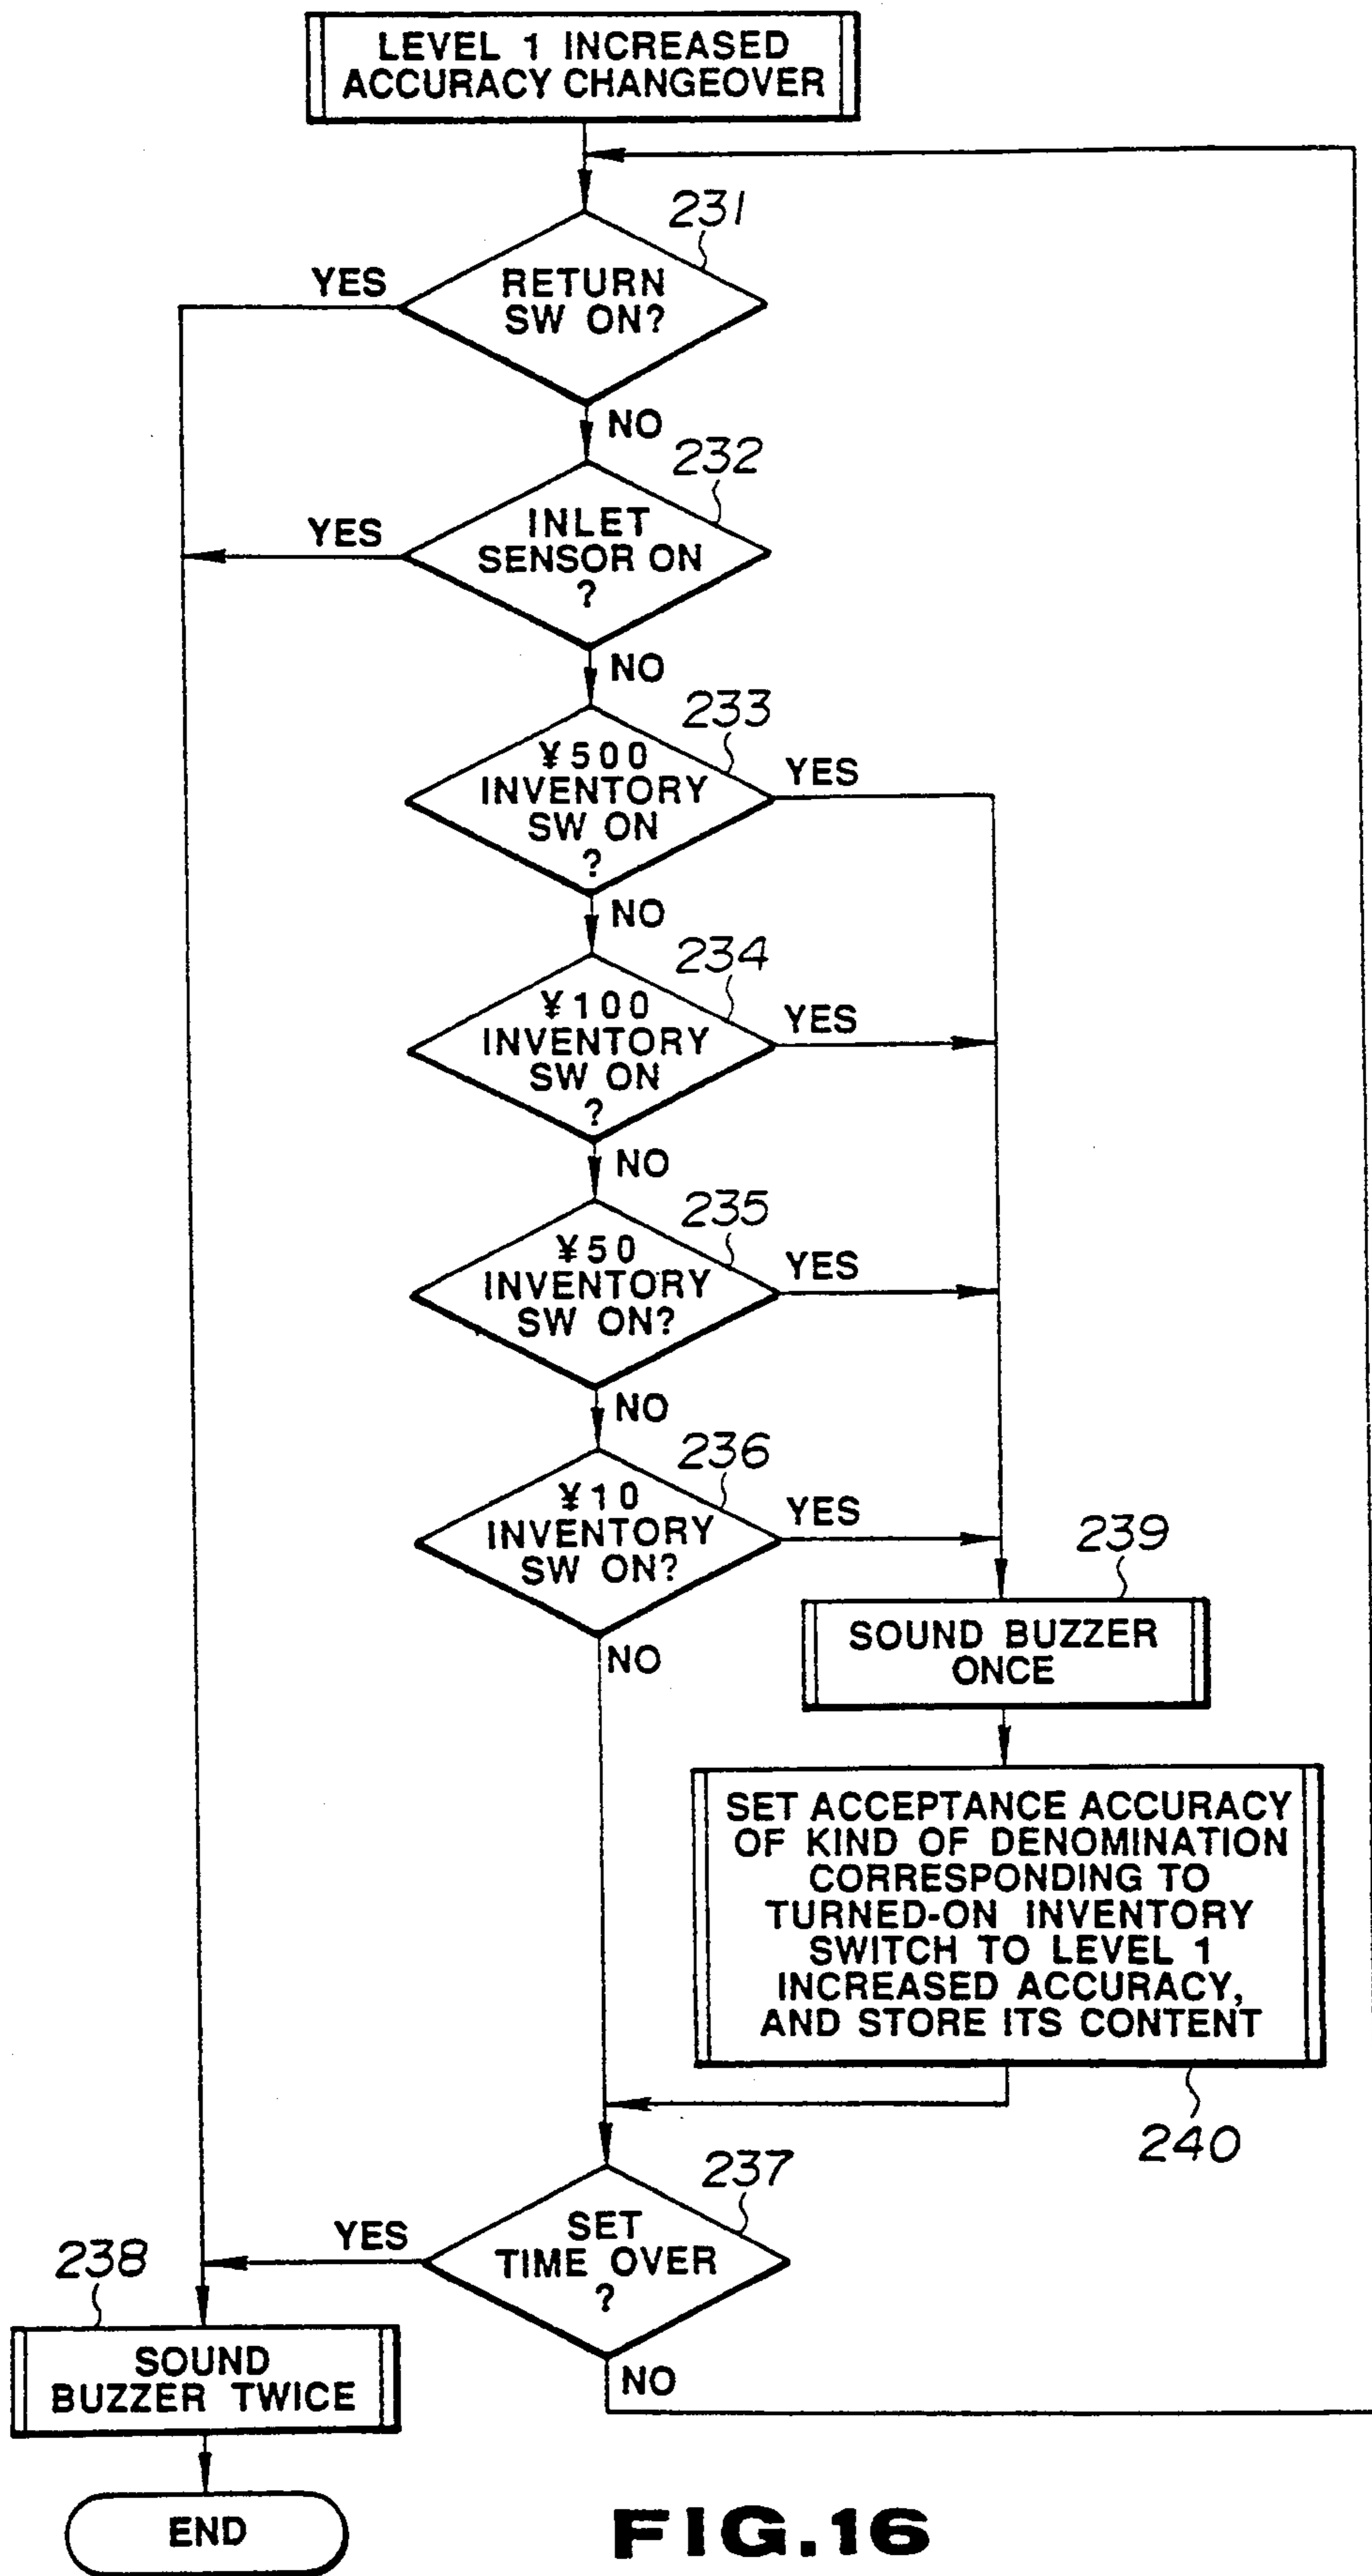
LEVEL 1 INCREASED ACCURACY CHANGEOVER

231
RETURN SW ON?
YES
NO

232
INLET SENSOR ON ?
YES
NO

233
¥500 INVENTORY SW ON ?
YES
NO

234
¥100 INVENTORY SW ON ?
YES
NO

235
¥50 INVENTORY SW ON?
YES
NO

236
¥10 INVENTORY SW ON?
YES
NO

239
SOUND BUZZER ONCE

SET ACCEPTANCE ACCURACY OF KIND OF DENOMINATION CORRESPONDING TO TURNED-ON INVENTORY SWITCH TO LEVEL 1 INCREASED ACCURACY, AND STORE ITS CONTENT

240

237
SET TIME OVER ?
YES
NO

238
SOUND BUZZER TWICE

END

FIG.16